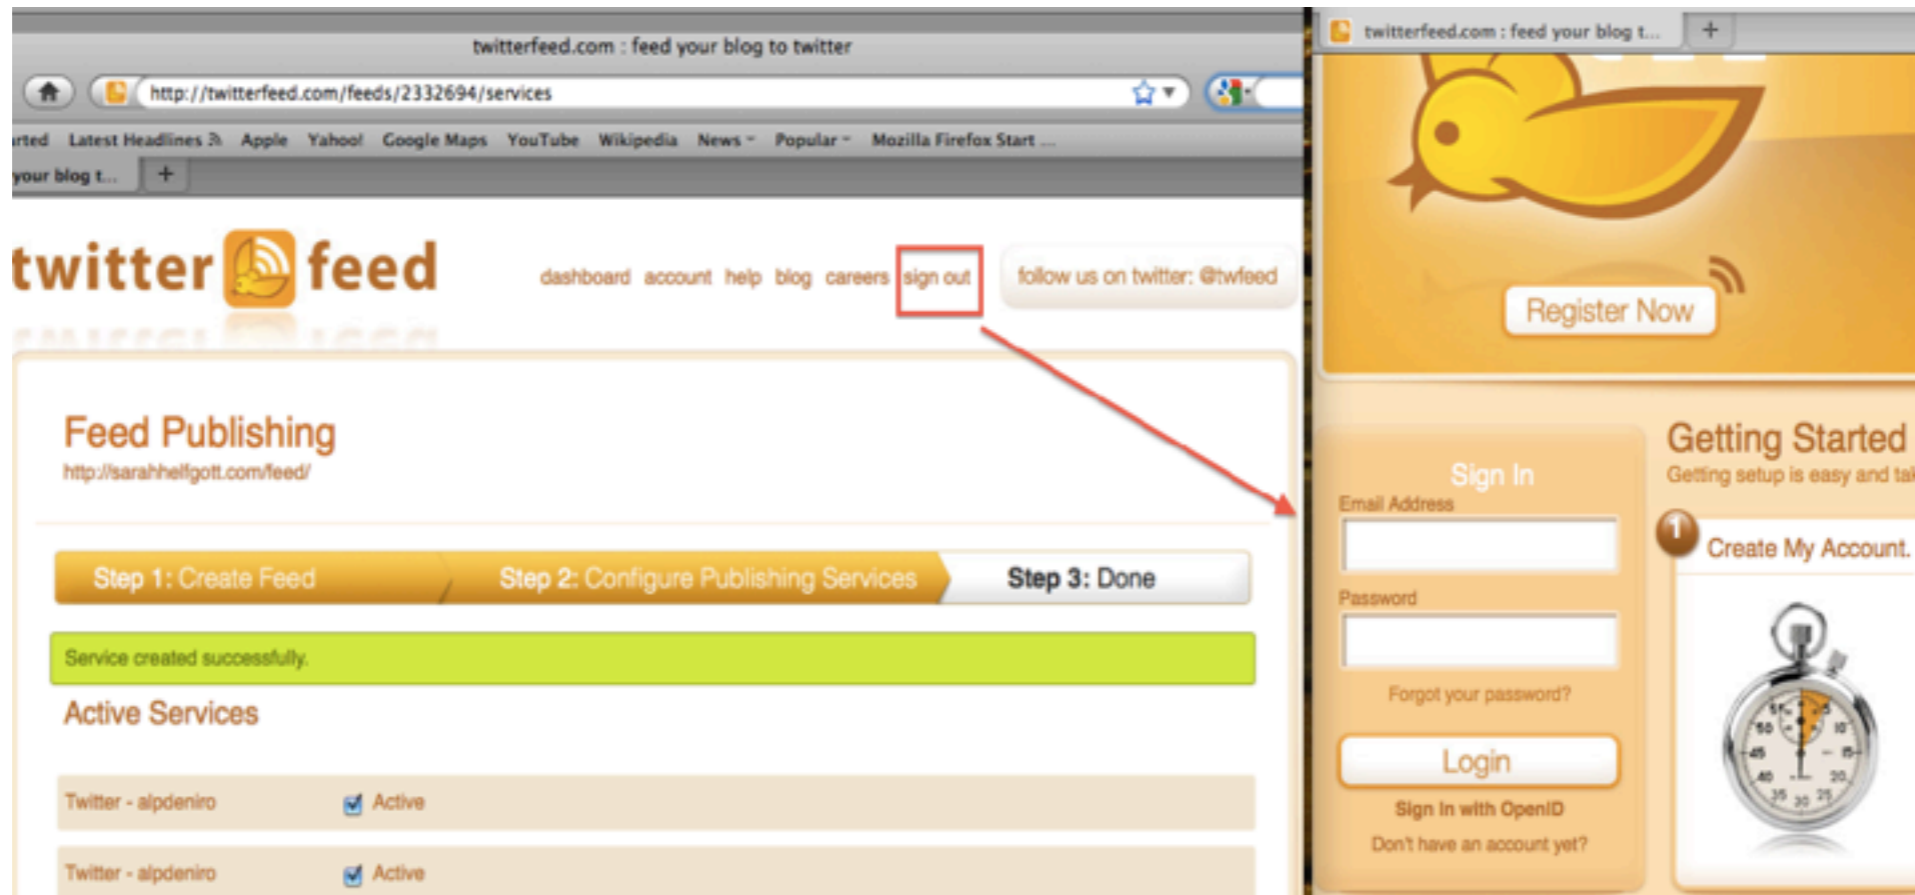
twitterfeed.com : feed your blog to twitter

http://twitterfeed.com/feeds/2332694/services

rted Latest Headlines Apple Yahoo! Google Maps YouTube Wikipedia News Popular Mozilla Firefox Start ...

your blog t... +

twitter feed

dashboard account help blog careers sign out

follow us on twitter: @twfeed

Feed Publishing

http://sarahhelfgott.com/feed/

Step 1: Create Feed Step 2: Configure Publishing Services Step 3: Done

Service created successfully.

Active Services

Twitter - alpdeniro Active

Twitter - alpdeniro Active

twitterfeed.com : feed your blog t... +

Register Now

Sign In

Email Address

Password

Forgot your password?

Login

Sign In with OpenID

Don't have an account yet?

Getting Started

Getting setup is easy and ta

1 Create My Account.

55 5 50 10 45 15 40 20 35 30 25